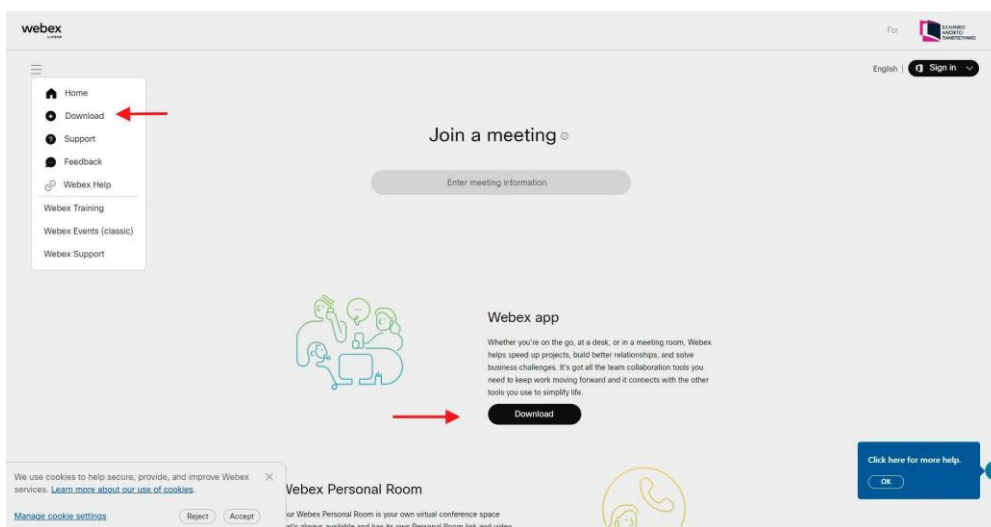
webex by cisco

For

ΕΛΛΗΝΙΚΟ ΑΝΟΙΚΤΟ ΠΑΝΕΠΙΣΤΗΜΙΟ

English | Sign in

Home
Download
Support
Feedback
Webex Help
Webex Training
Webex Events (classic)
Webex Support

Join a meeting

Enter meeting information

Webex app

Whether you're on the go, at a desk, or in a meeting room, Webex helps speed up projects, build better relationships, and solve business challenges. It's got all the team collaboration tools you need to keep work moving forward and it connects with the other tools you use to simplify life.

Download

Click here for more help.

OK

We use cookies to help secure, provide, and improve Webex services. Learn more about our use of cookies.

Manage cookie settings

Reject

Accept

Webex Personal Room

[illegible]our Webex Personal Room is your own virtual conference space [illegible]at's always available and has its own Personal Room link and video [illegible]